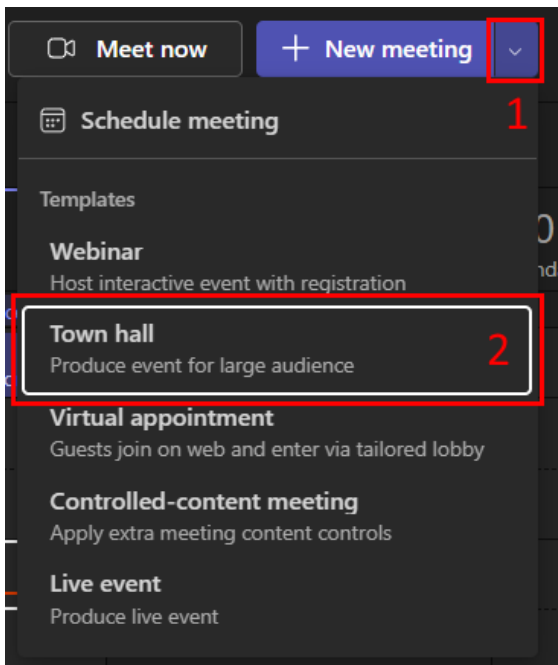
Meet now

New meeting

1

Schedule meeting

Templates

Webinar
Host interactive event with registration

Town hall
Produce event for large audience

2

Virtual appointment
Guests join on web and enter via tailored lobby

Controlled-content meeting
Apply extra meeting content controls

Live event
Produce live event